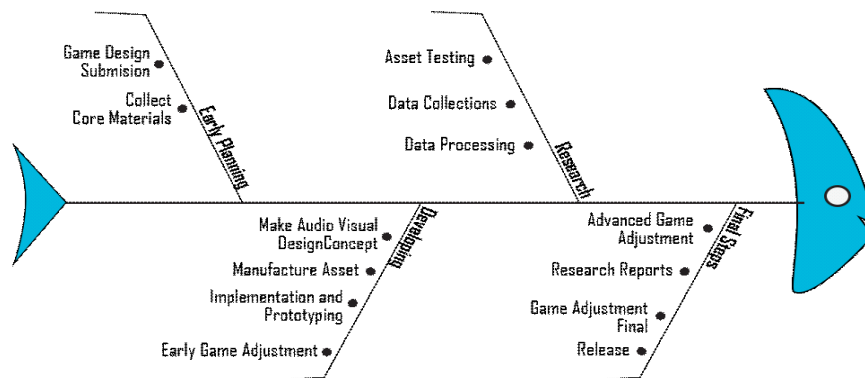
Game Design Submision

Collect Core Materials

Early Planning

Asset Testing

Data Collections

Data Processing

Research

Make Audio Visual DesignConcept

Manufacture Asset

Implementation and Prototyping

Early Game Adjustment

Developing

Advanced Game Adjustment

Research Reports

Game Adjustment Final

Release

Final Steps